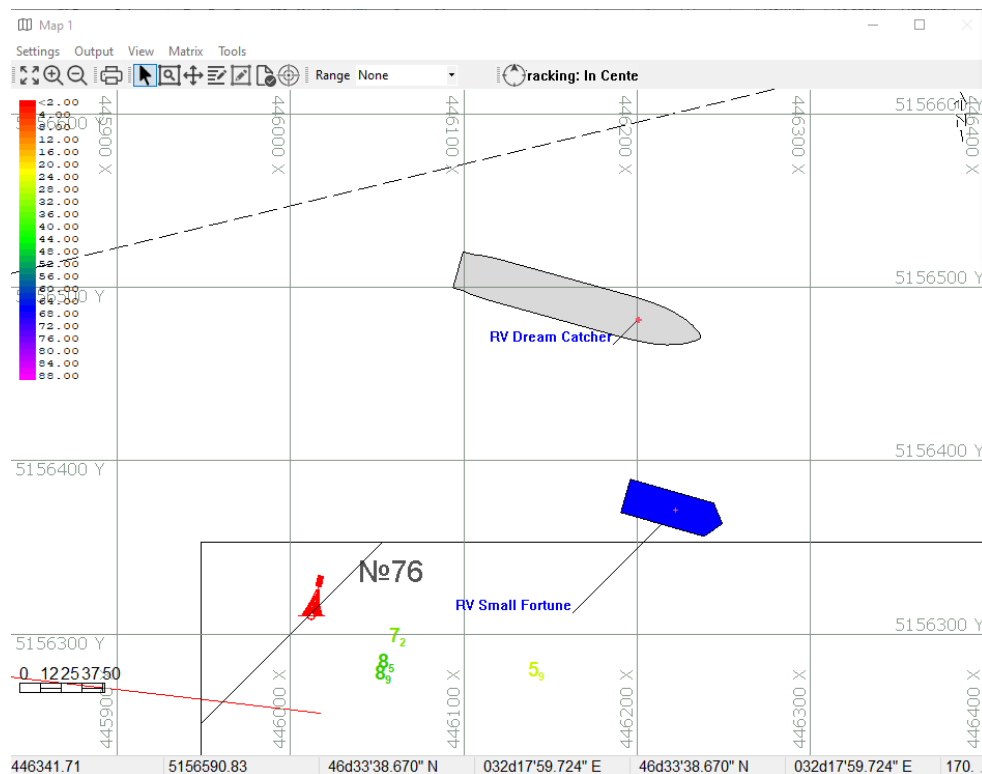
Map 1

Settings Output View Matrix Tools

Range None

racking: In Cente

<2.00
4.00
8.00
12.00
16.00
20.00
24.00
28.00
32.00
36.00
40.00
44.00
48.00
52.00
56.00
60.00
64.00
68.00
72.00
76.00
80.00
84.00
88.00

445900 X
446000 X
446100 X
446200 X
446300 X
446400 X

5156600 Y
5156500 Y
5156400 Y
5156300 Y

RV Dream Catcher

RV Small Fortune

№76

$7_2$
$8_5$
$8_9$
$5_9$

0 12 25 37 50

446341.71 | 5156590.83 | 46d33'38.670" N | 032d17'59.724" E | 46d33'38.670" N | 032d17'59.724" E | 170.